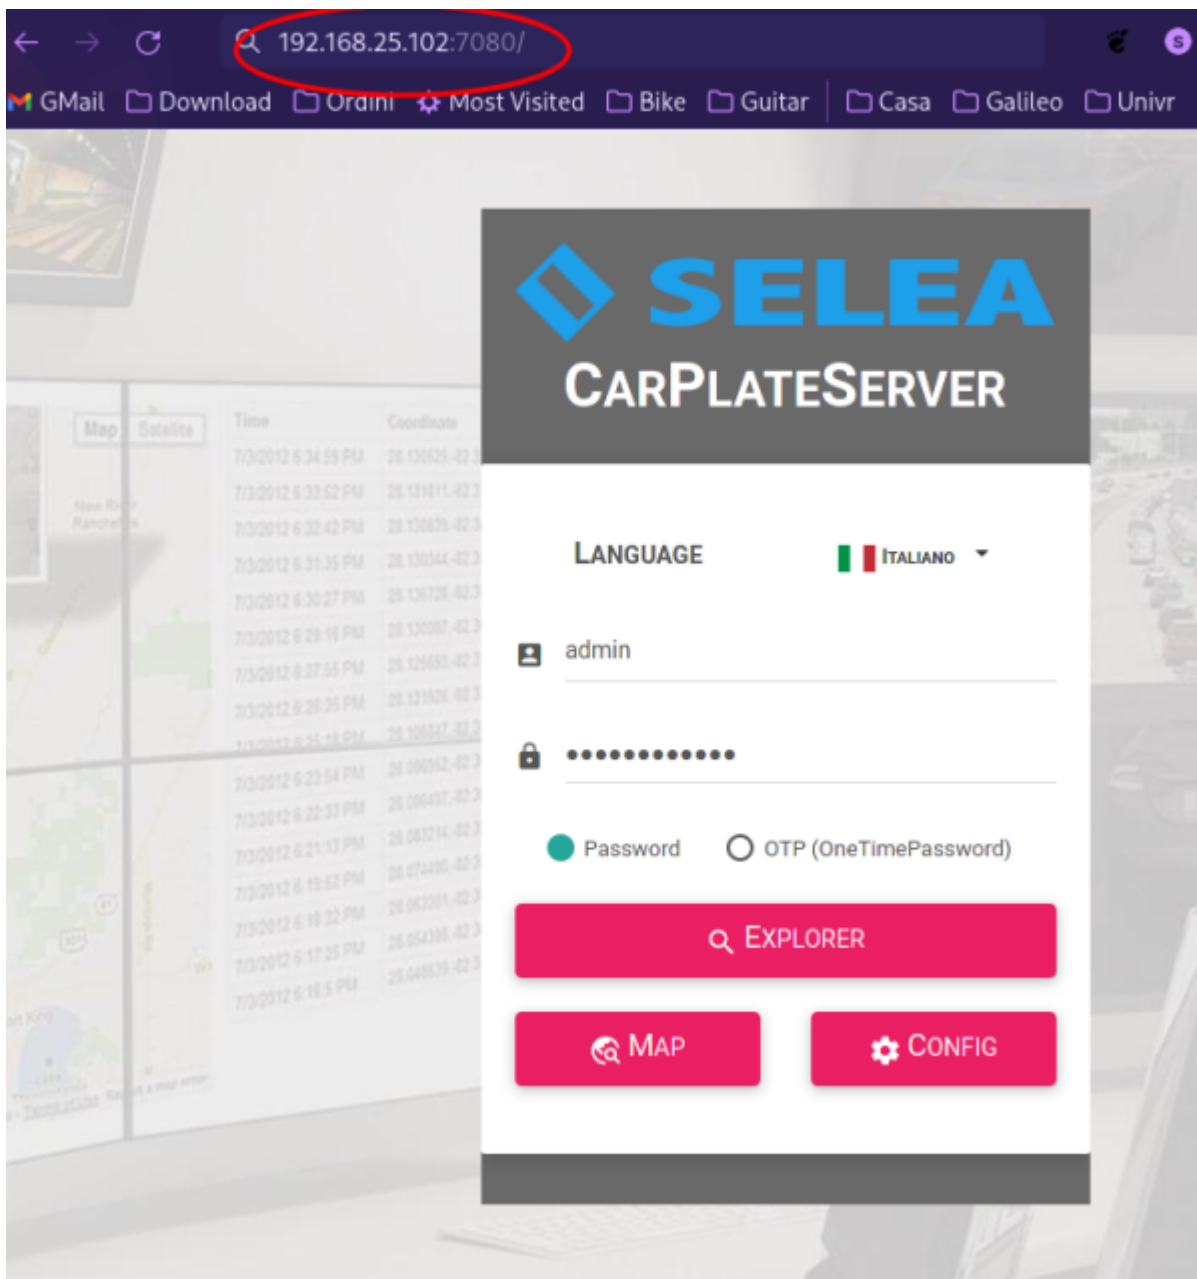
192.168.25.102:7080/

GMail Download Ordini Most Visited Bike Guitar Casa Galileo Univr

SELEA
CARPLATESERVER

LANGUAGE ITALIANO

admin

•••••••••••••

Password OTP (OneTimePassword)

EXPLORER

MAP CONFIG